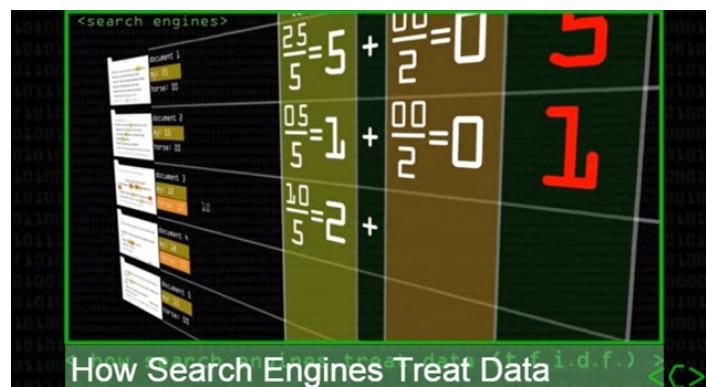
<search engines>

document 1
horse: 00

document 2
ey: 05
horse: 00

document 3
ey: 10

document 4

document 5
horse: 00

10

$\frac{25}{5}=5$ + $\frac{00}{2}=0$ 5

$\frac{05}{5}=1$ + $\frac{00}{2}=0$ 1

$\frac{10}{5}=2$ +

how search engines treat data (t.f.i.d.f.) >

How Search Engines Treat Data

<C>